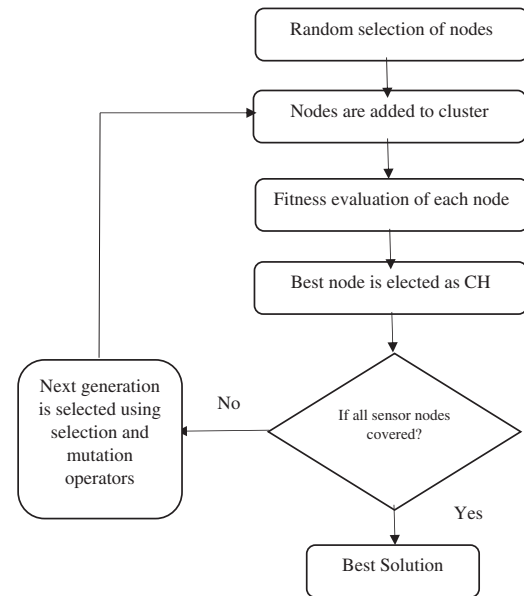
Random selection of nodes

Nodes are added to cluster

Fitness evaluation of each node

Best node is elected as CH

If all sensor nodes covered?

No

Next generation is selected using selection and mutation operators

Yes

Best Solution